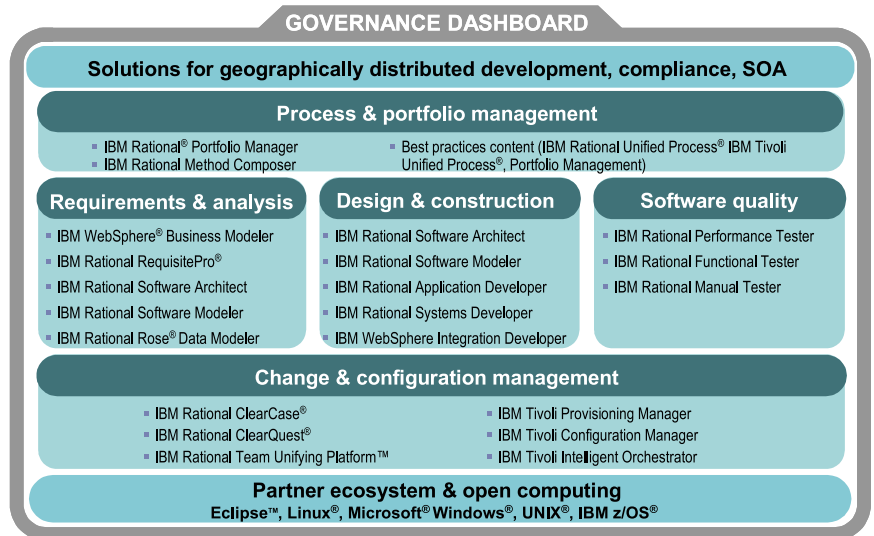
GOVERNANCE DASHBOARD

Solutions for geographically distributed development, compliance, SOA

Process & portfolio management

IBM Rational® Portfolio Manager
IBM Rational Method Composer

Best practices content (IBM Rational Unified Process® IBM Tivoli Unified Process®, Portfolio Management)

Requirements & analysis

IBM WebSphere® Business Modeler
IBM Rational RequisitePro®
IBM Rational Software Architect
IBM Rational Software Modeler
IBM Rational Rose® Data Modeler

Design & construction

IBM Rational Software Architect
IBM Rational Software Modeler
IBM Rational Application Developer
IBM Rational Systems Developer
IBM WebSphere Integration Developer

Software quality

IBM Rational Performance Tester
IBM Rational Functional Tester
IBM Rational Manual Tester

Change & configuration management

IBM Rational ClearCase®
IBM Rational ClearQuest®
IBM Rational Team Unifying Platform™

IBM Tivoli Provisioning Manager
IBM Tivoli Configuration Manager
IBM Tivoli Intelligent Orchestrator

Partner ecosystem & open computing

Eclipse™, Linux®, Microsoft® Windows®, UNIX®, IBM z/OS®